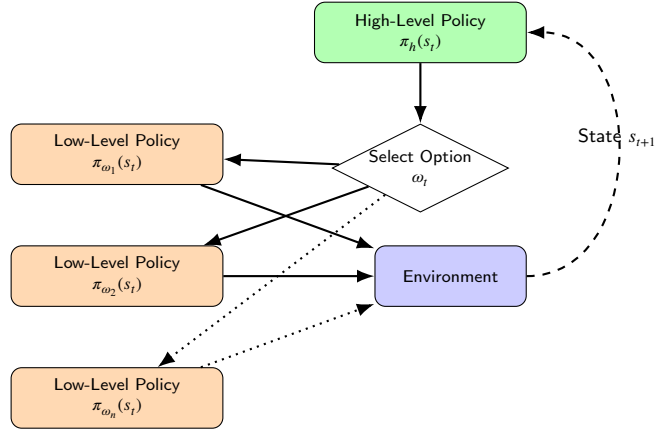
High-Level Policy
$\pi_h(s_t)$

Low-Level Policy
$\pi_{\omega_1}(s_t)$

Select Option
$\omega_t$

State $s_{t+1}$

Low-Level Policy
$\pi_{\omega_2}(s_t)$

Environment

Low-Level Policy
$\pi_{\omega_n}(s_t)$